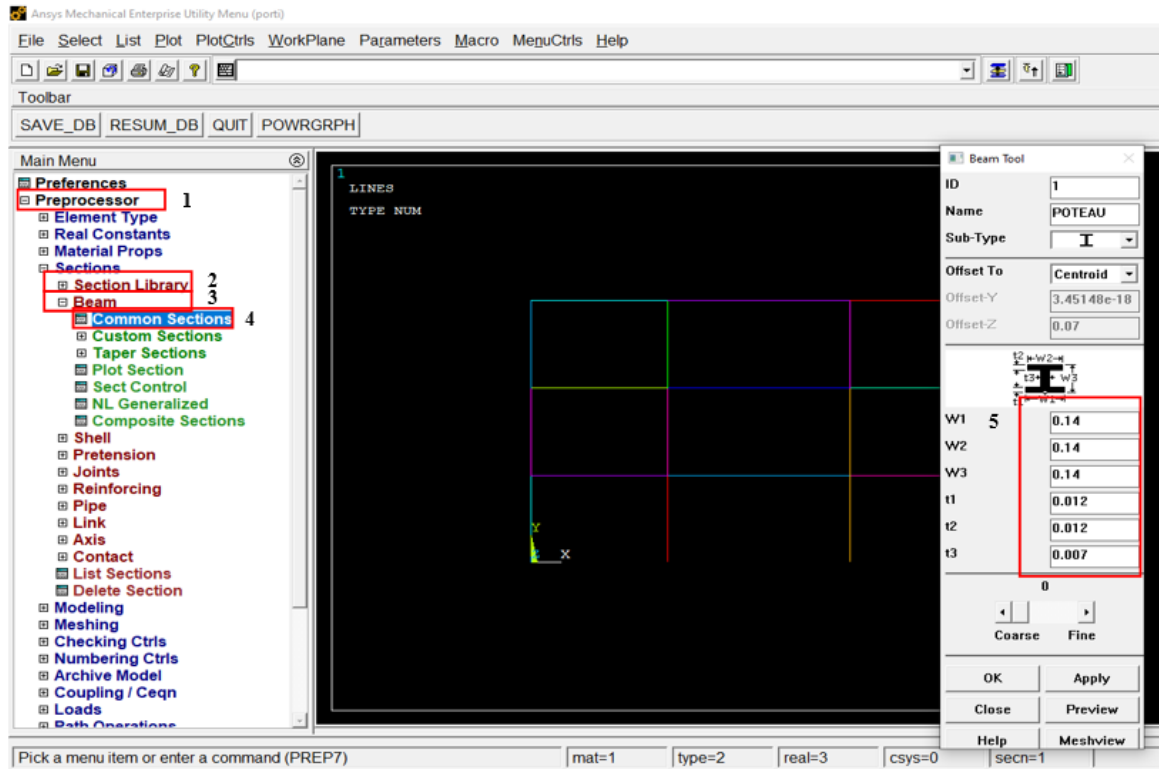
Ansys Mechanical Enterprise Utility Menu (porti)

File Select List Plot PlotCtrls WorkPlane Parameters Macro MenuCtrls Help

Toolbar

SAVE_DB RESUM_DB QUIT POWRGRPH

Main Menu

Preferences
Preprocessor 1
Element Type
Real Constants
Material Props
Sections
Section Library 2
Beam 3
Common Sections 4
Custom Sections
Taper Sections
Plot Section
Sect Control
NL Generalized
Composite Sections
Shell
Pretension
Joints
Reinforcing
Pipe
Link
Axis
Contact
List Sections
Delete Section
Modeling
Meshing
Checking Ctrls
Numbering Ctrls
Archive Model
Coupling / Ceqn
Loads
Path Operations

1
LINES
TYPE NUM

Y
X

Beam Tool

| ID | 1 |
|---|---|
| Name | POTEAU |
| Sub-Type | I |
| Offset To | Centroid |
| Offset-Y | 3.45148e-18 |
| Offset-Z | 0.07 |

t2 W2 t3 W3 t1 W1

5

| W1 | 0.14 |
|---|---|
| W2 | 0.14 |
| W3 | 0.14 |
| t1 | 0.012 |
| t2 | 0.012 |
| t3 | 0.007 |

0

Coarse Fine

OK Apply
Close Preview
Help Meshview

Pick a menu item or enter a command (PREP7) mat=1 type=2 real=3 csys=0 secn=1